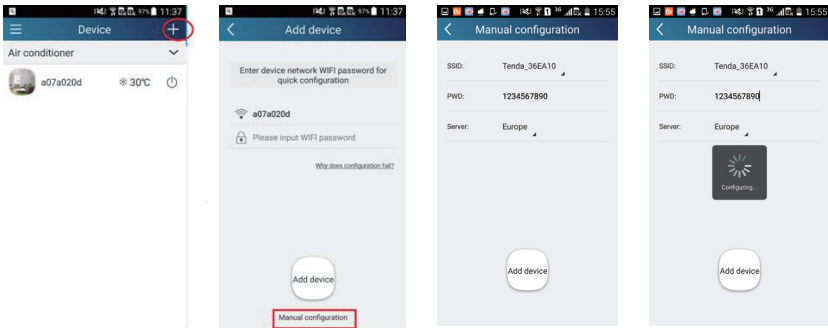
97% 11:37
Device
Air conditioner
a07a020d
30°C

97% 11:37
Add device
Enter device network WIFI password for quick configuration
a07a020d
Please input WIFI password
Why does configuration fail?
Add device
Manual configuration

15:55
Manual configuration
SSID: Tenda_36EA10
PWD: 1234567890
Server: Europe
Add device

15:55
Manual configuration
SSID: Tenda_36EA10
PWD: 1234567890
Server: Europe
Configuring...
Add device